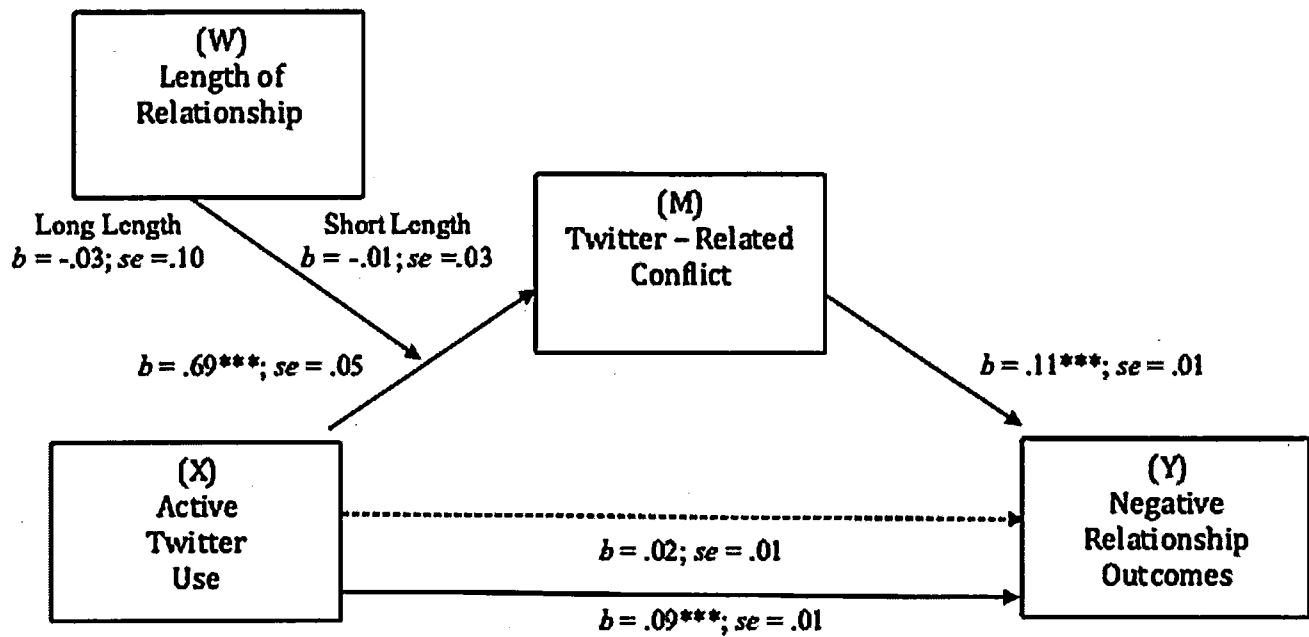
(W)
Length of Relationship

Long Length
$b$ = -.03; $se$ =.10

Short Length
$b$ = -.01; $se$ =.03

(M)
Twitter – Related Conflict

$b$ = .69***; $se$ = .05

$b$ = .11***; $se$ = .01

(X)
Active Twitter Use

(Y)
Negative Relationship Outcomes

$b$ = .02; $se$ = .01

$b$ = .09***; $se$ = .01